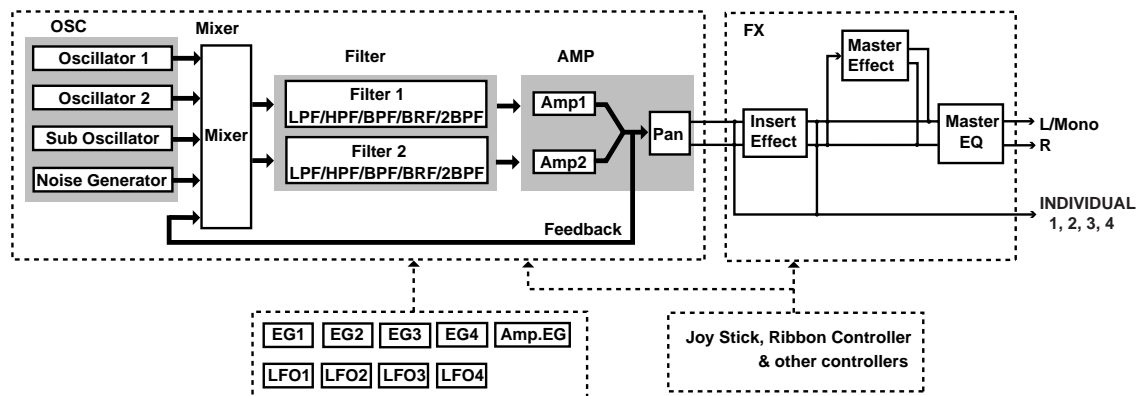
OSC

Oscillator 1

Oscillator 2

Sub Oscillator

Noise Generator

Mixer

Mixer

Filter

Filter 1
LPF/HPF/BPF/BRF/2BPF

Filter 2
LPF/HPF/BPF/BRF/2BPF

AMP

Amp1

Amp2

Pan

Feedback

FX

Insert Effect

Master Effect

Master EQ

L/Mono

R

INDIVIDUAL
1, 2, 3, 4

EG1 EG2 EG3 EG4 Amp.EG

LFO1 LFO2 LFO3 LFO4

Joy Stick, Ribbon Controller
& other controllers